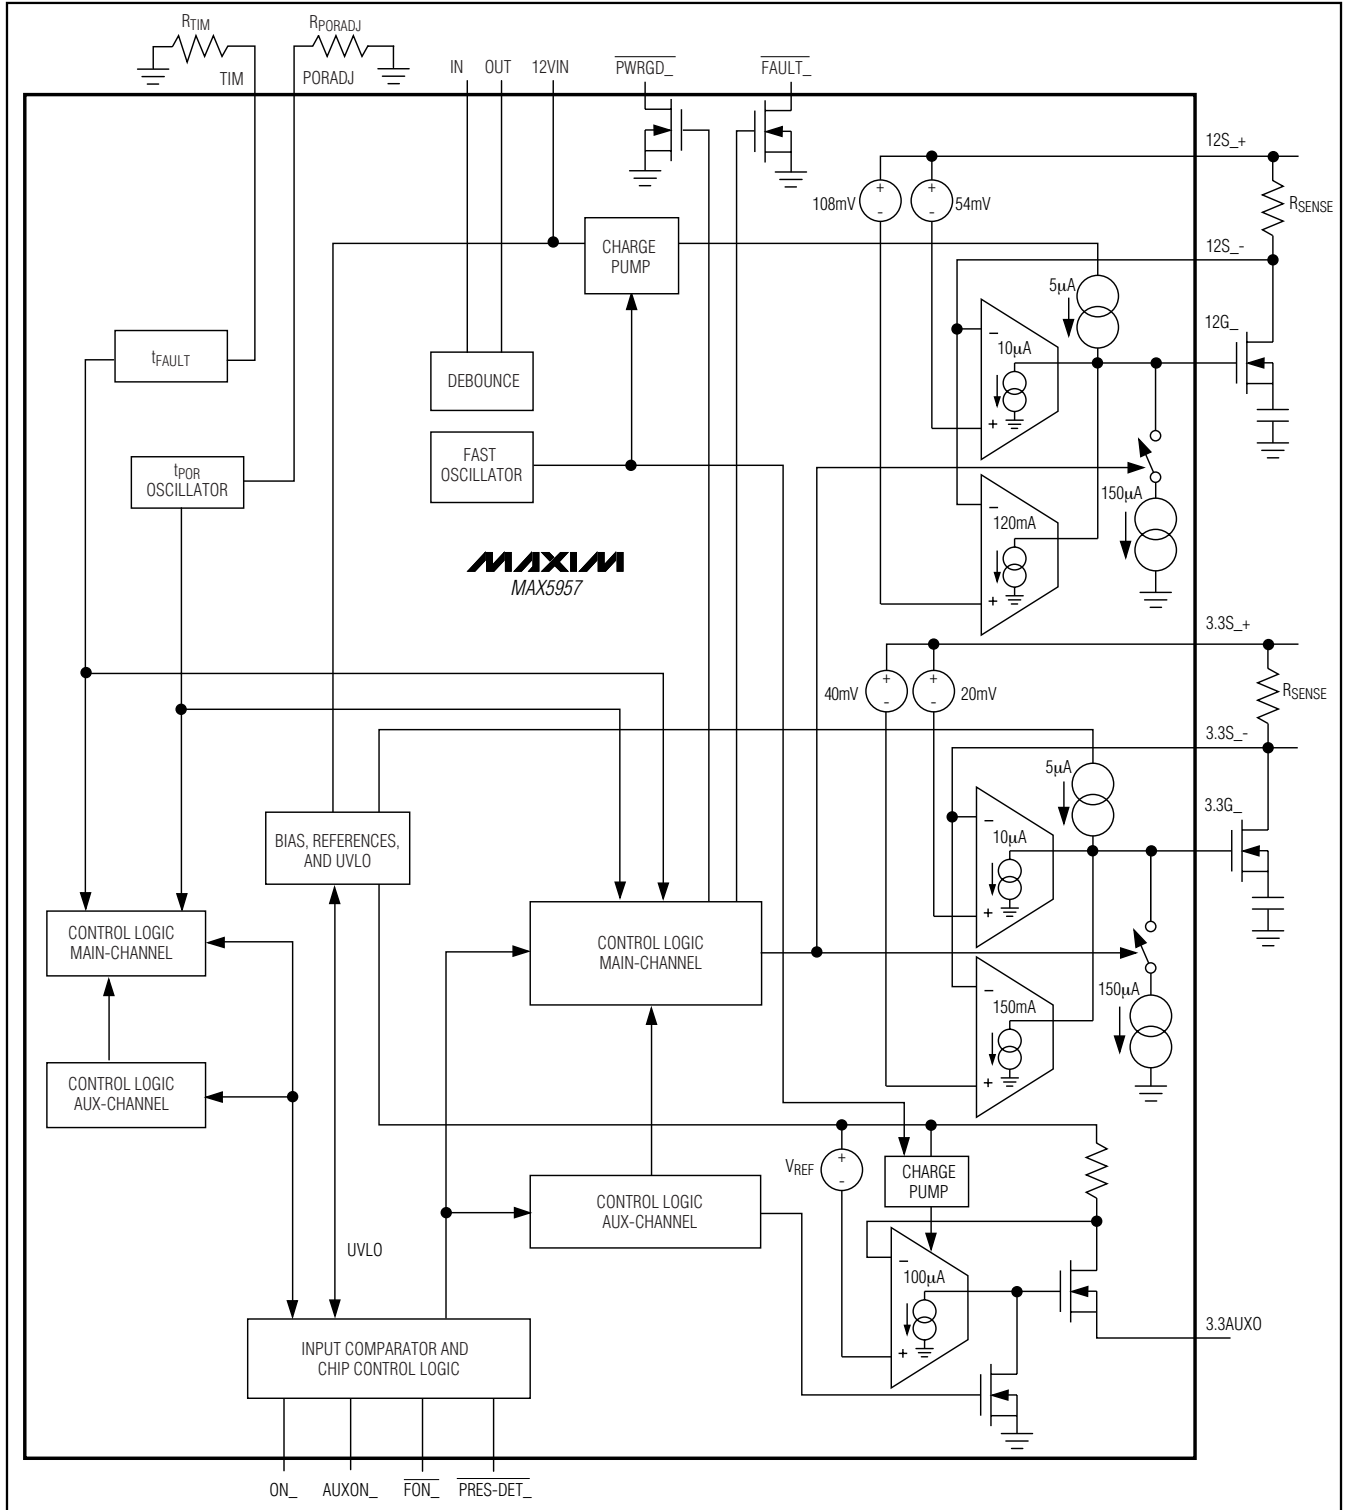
$R_{TIM}$

$R_{PORADJ}$

TIM

PORADJ

IN

OUT

12VIN

$\overline{PWRGD\_}$

$\overline{FAULT\_}$

12S_+

108mV

54mV

$R_{SENSE}$

CHARGE PUMP

12S_-

5μA

$t_{FAULT}$

12G_

10μA

DEBOUNCE

FAST OSCILLATOR

$t_{POR}$ OSCILLATOR

150μA

120mA

MAXIM

MAX5957

3.3S_+

40mV

20mV

$R_{SENSE}$

3.3S_-

5μA

3.3G_

BIAS, REFERENCES, AND UVLO

10μA

CONTROL LOGIC MAIN-CHANNEL

CONTROL LOGIC MAIN-CHANNEL

150μA

150mA

CONTROL LOGIC AUX-CHANNEL

$V_{REF}$

CHARGE PUMP

CONTROL LOGIC AUX-CHANNEL

UVLO

100μA

3.3AUXO

INPUT COMPARATOR AND CHIP CONTROL LOGIC

ON_

AUXON_

$\overline{FON\_}$

$\overline{PRES\text{-}DET\_}$